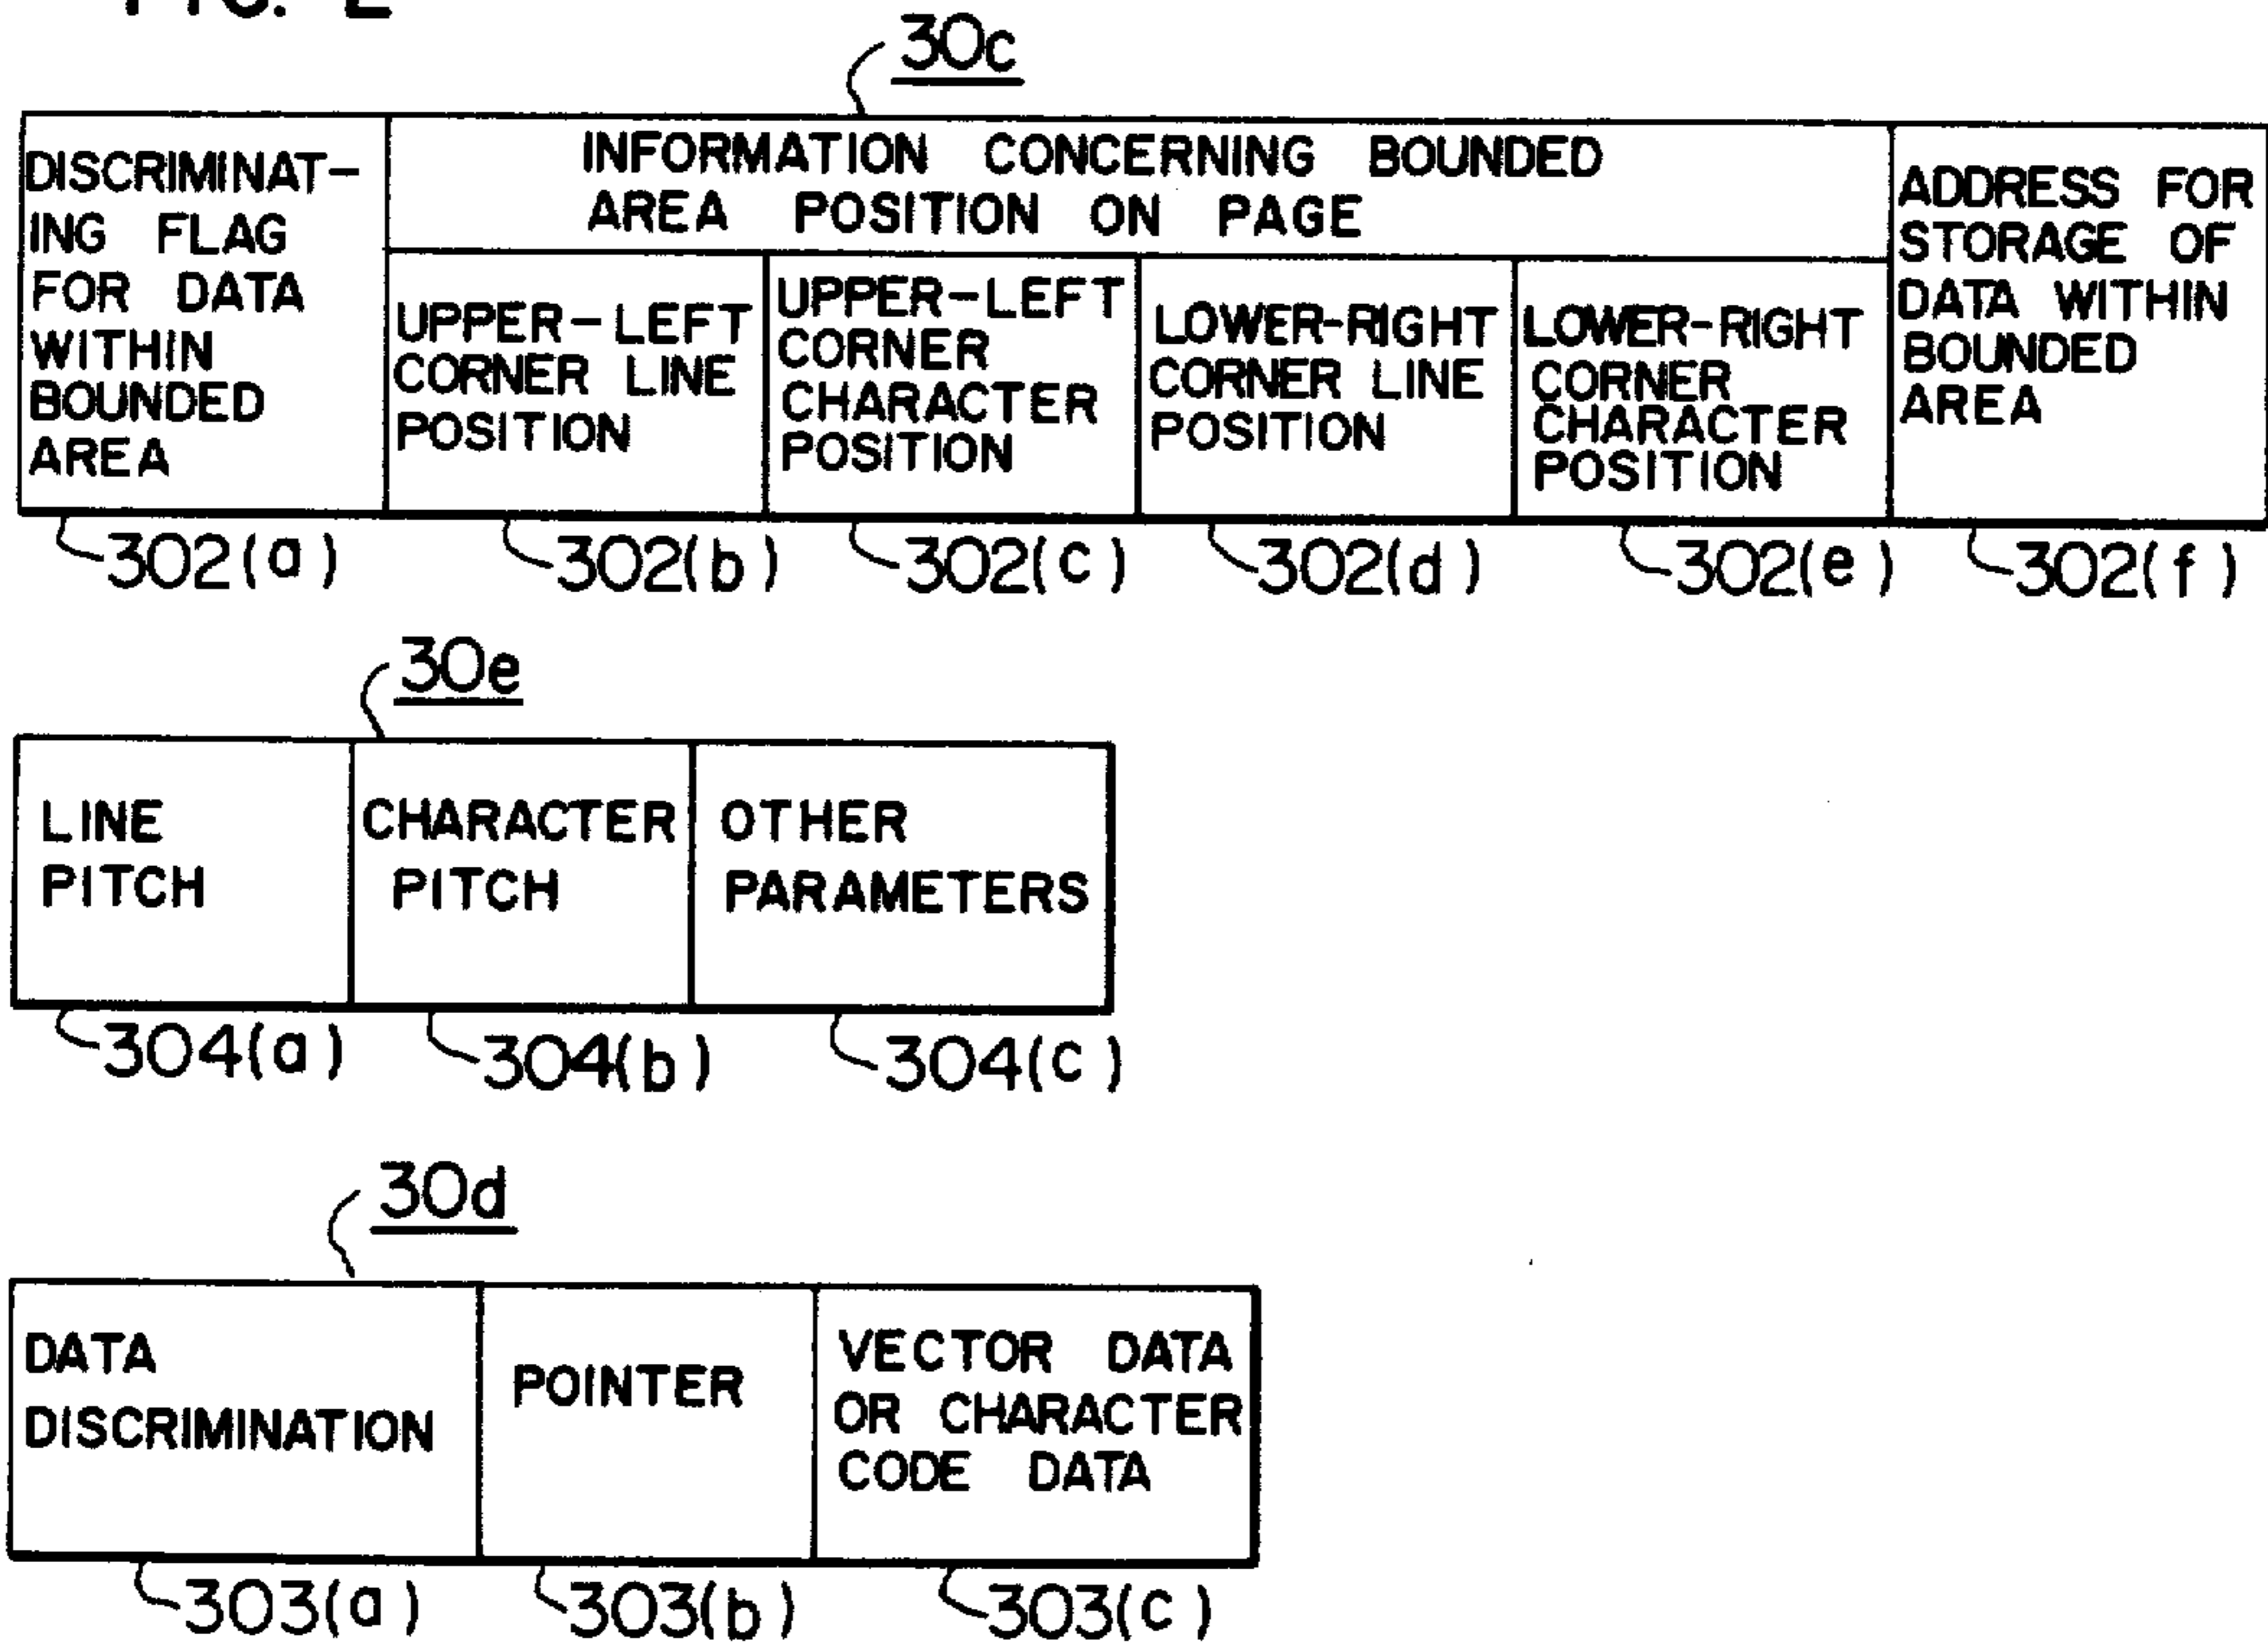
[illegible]

30c

| DISCRIMINATING FLAG FOR DATA WITHIN BOUNDED AREA | INFORMATION CONCERNING BOUNDED AREA POSITION ON PAGE | | | | ADDRESS FOR STORAGE OF DATA WITHIN BOUNDED AREA |
|---|---|---|---|---|---|
| | UPPER-LEFT CORNER LINE POSITION | UPPER-LEFT CORNER CHARACTER POSITION | LOWER-RIGHT CORNER LINE POSITION | LOWER-RIGHT CORNER CHARACTER POSITION | |

302(a) 302(b) 302(c) 302(d) 302(e) 302(f)

30e

| LINE PITCH | CHARACTER PITCH | OTHER PARAMETERS |
|---|---|---|

304(a) 304(b) 304(c)

30d

| DATA DISCRIMINATION | POINTER | VECTOR DATA OR CHARACTER CODE DATA |
|---|---|---|

303(a) 303(b) 303(c)